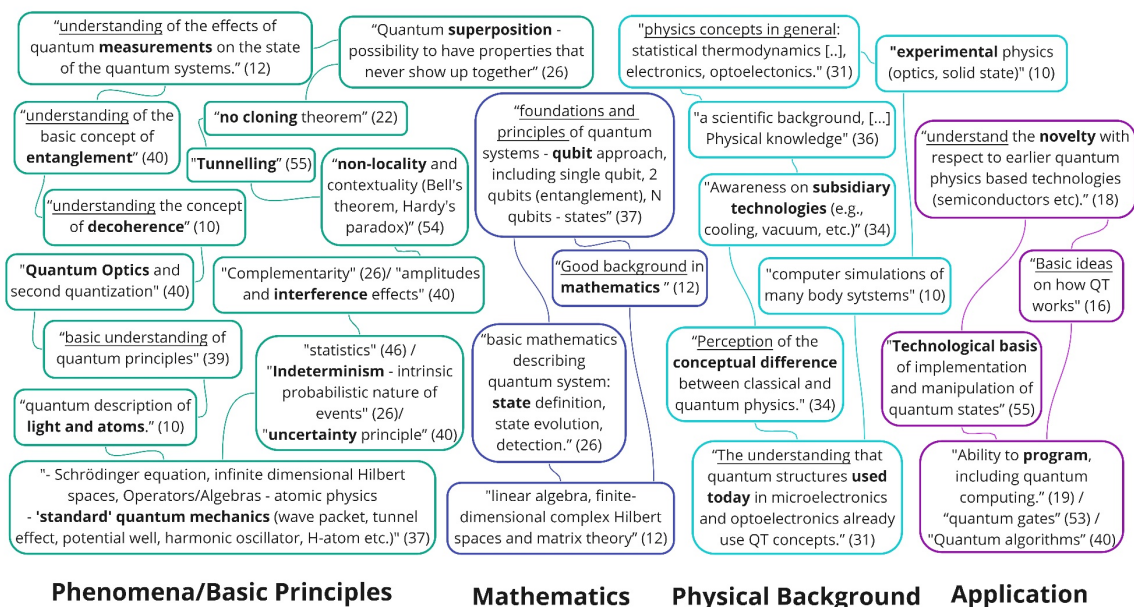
“understanding of the effects of quantum measurements on the state of the quantum systems.” (12)

“Quantum superposition - possibility to have properties that never show up together” (26)

“understanding of the basic concept of entanglement” (40)

“no cloning theorem” (22)

"Tunnelling" (55)

“non-locality and contextuality (Bell's theorem, Hardy's paradox)” (54)

“understanding the concept of decoherence” (10)

"Quantum Optics and second quantization" (40)

"Complementarity" (26)/ "amplitudes and interference effects" (40)

“basic understanding of quantum principles" (39)

"statistics" (46) / "Indeterminism - intrinsic probabilistic nature of events" (26)/ "uncertainty principle" (40)

“quantum description of light and atoms.” (10)

"- Schrödinger equation, infinite dimensional Hilbert spaces, Operators/Algebras - atomic physics - 'standard' quantum mechanics (wave packet, tunnel effect, potential well, harmonic oscillator, H-atom etc.)" (37)

“foundations and principles of quantum systems - qubit approach, including single qubit, 2 qubits (entanglement), N qubits - states” (37)

“Good background in mathematics ” (12)

“basic mathematics describing quantum system: state definition, state evolution, detection.” (26)

"linear algebra, finite-dimensional complex Hilbert spaces and matrix theory” (12)

“physics concepts in general: statistical thermodynamics [..], electronics, optoelectonics." (31)

"experimental physics (optics, solid state)" (10)

“a scientific background, [...] Physical knowledge" (36)

"Awareness on subsidiary technologies (e.g., cooling, vacuum, etc.)” (34)

"computer simulations of many body sytstems" (10)

“Perception of the conceptual difference between classical and quantum physics." (34)

“The understanding that quantum structures used today in microelectronics and optoelectronics already use QT concepts.” (31)

“understand the novelty with respect to earlier quantum physics based technologies (semiconductors etc).” (18)

“Basic ideas on how QT works" (16)

"Technological basis of implementation and manipulation of quantum states” (55)

"Ability to program, including quantum computing.” (19) / “quantum gates” (53) / "Quantum algorithms” (40)

Phenomena/Basic Principles

Mathematics

Physical Background

Application